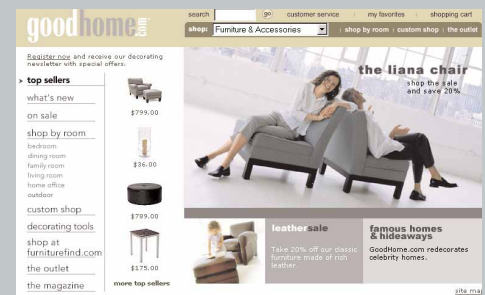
goodhome.com

search go customer service | my favorites | shopping cart

shop: Furniture & Accessories | shop by room | custom shop | the outlet

Register now and receive our decorating newsletter with special offers.

top sellers

what's new

on sale

shop by room

bedroom
dining room
family room
living room
home office
outdoor

custom shop

decorating tools

shop at furniturefind.com

the outlet

the magazine

$799.00

$36.00

$789.00

$175.00

more top sellers

the liana chair

shop the sale and save 20%

leathersale

Take 20% off our classic furniture made of rich leather.

famous homes & hideaways

GoodHome.com redecorates celebrity homes.

site map